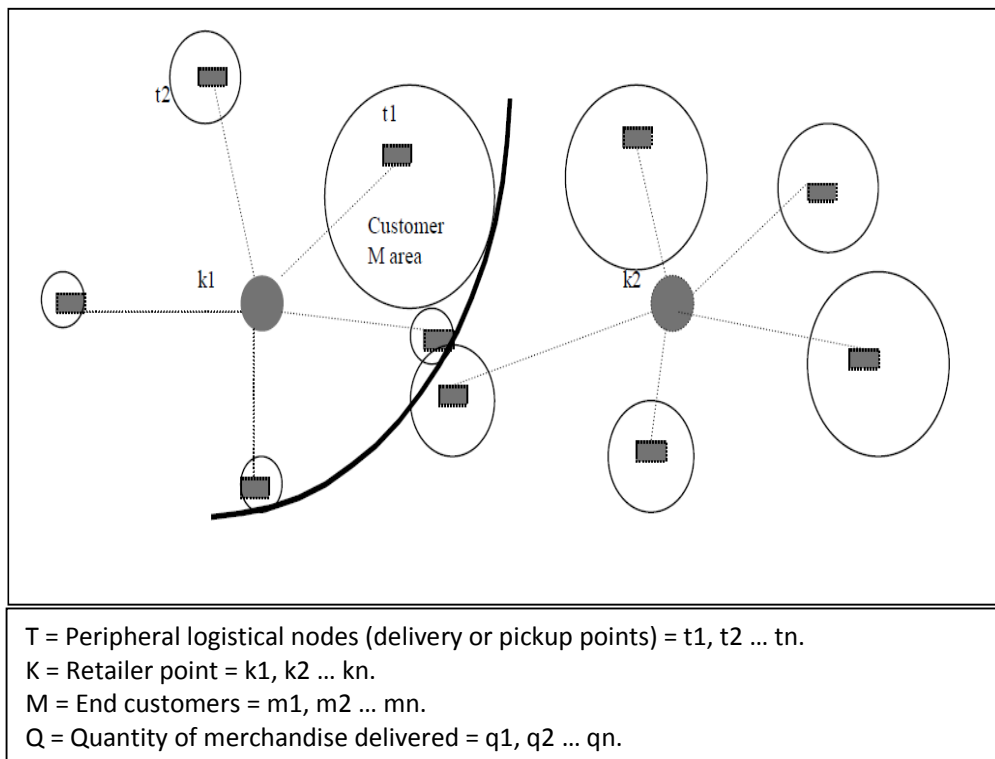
t2

t1

Customer M area

k1

k2

T = Peripheral logistical nodes (delivery or pickup points) = t1, t2 … tn.
K = Retailer point = k1, k2 … kn.
M = End customers = m1, m2 … mn.
Q = Quantity of merchandise delivered = q1, q2 … qn.